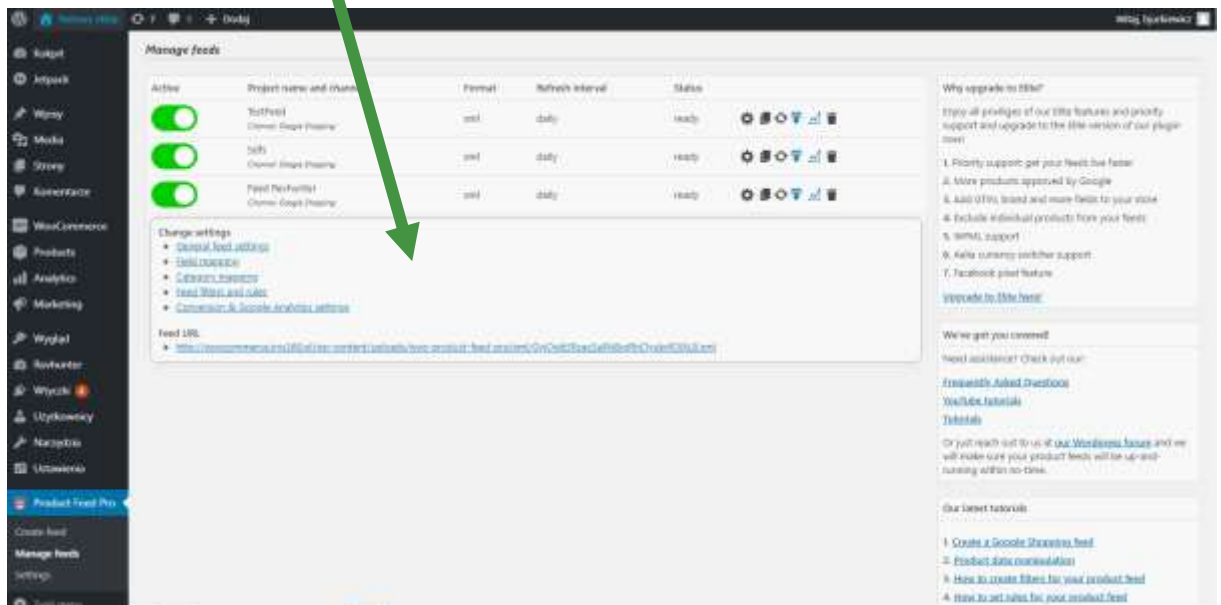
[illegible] 7 + Dodaj
Witaj, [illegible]

Kokpit
Jetpack
Wpisy
Media
Strony
Komentarze
WooCommerce
Products
Analytics
Marketing
Wygląd
Rowhunter
Wtyczki
Użytkownicy
Narzędzia
Ustawienia
Product Feed Pro
Create feed
Manage feeds
Settings

Manage feeds

| Active | Project name and channel | Format | Refresh interval | Status |
|---|---|---|---|---|
| | Testfeed Channel: Google Shopping | xml | daily | ready |
| | Sdfs Channel: Google Shopping | xml | daily | ready |
| | Feed Pechorkin Channel: Google Shopping | xml | daily | ready |

Change settings
• General feed settings
• Field mapping
• Category mapping
• Feed filters and rules
• Conversion & Google Analytics settings

Feed URL
• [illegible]

Why upgrade to Elite?
Enjoy all privileges of our Elite features and priority support and upgrade to the Elite version of our plugin now!
1. Priority support: get your feeds live faster
2. More products approved by Google
3. Add GTIN, brand and more fields to your store
4. Exclude individual products from your feeds
5. WPML support
6. Aelia currency switcher support
7. Facebook pixel feature
Upgrade to Elite here!

We've got you covered!
Need assistance? Check out our:
Frequently Asked Questions
YouTube tutorials
Tutorials
Or just reach out to us at our Wordpress forum and we will make sure your product feeds will be up-and-running within no-time.

Our latest tutorials
1. Create a Google Shopping feed
2. Product data normalization
3. How to create filters for your product feed
4. How to set rules for your product feed